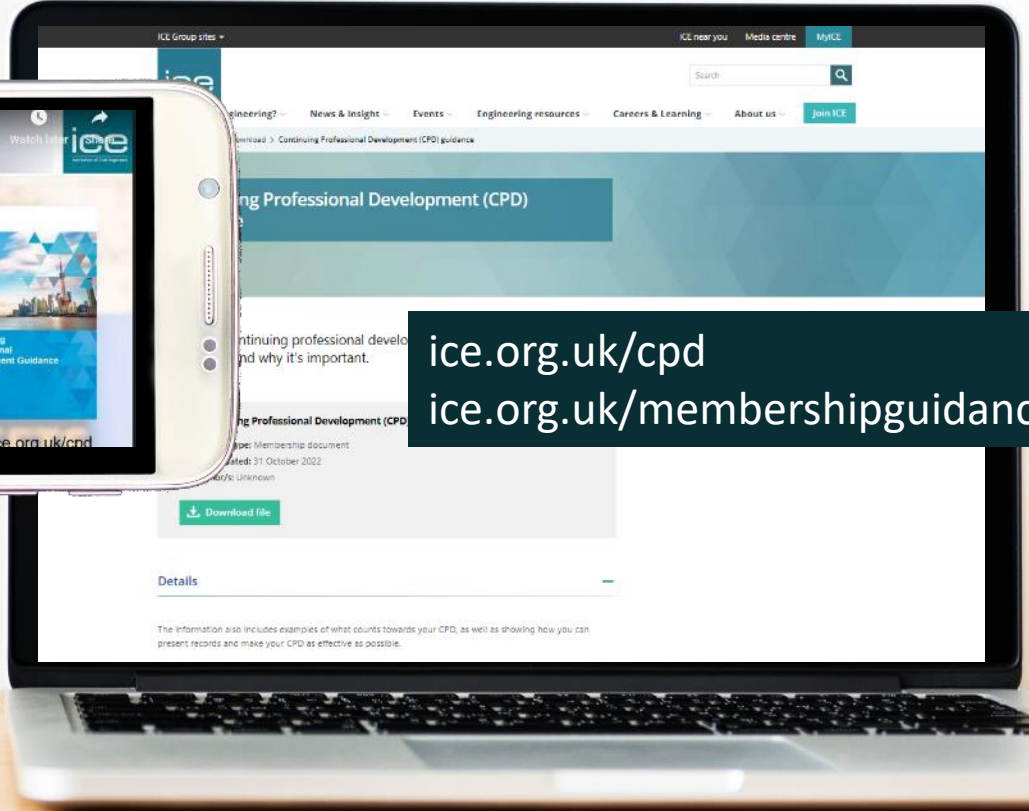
ICE Group sites

ICE near you Media centre MyICE

ice

Search

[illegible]gineering? News & Insight Events Engineering resources Careers & Learning About us Join ICE

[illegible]nload > Continuing Professional Development (CPD) guidance

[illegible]ng Professional Development (CPD) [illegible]e

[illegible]ntinuing professional develo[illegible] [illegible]nd why it's important.

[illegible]g Professional Development (CPD)

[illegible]pe: Membership document

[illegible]ated: 31 October 2022

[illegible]or/s: Unknown

Download file

Details

The information also includes examples of what counts towards your CPD, as well as showing how you can present records and make your CPD as effective as possible.

Watch later Share

ice

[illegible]g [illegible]nal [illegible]ent Guidance

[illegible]e.org.uk/cpd

ice.org.uk/cpd
ice.org.uk/membershipguidanc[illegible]